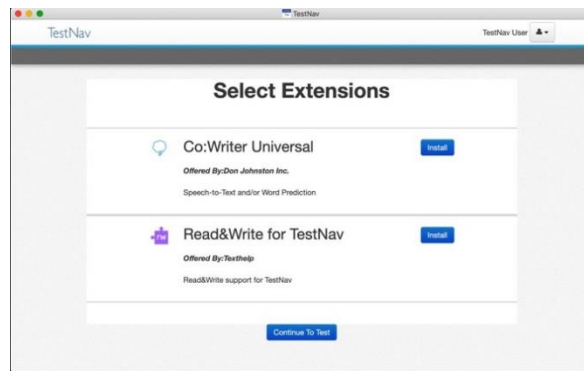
TestNav

TestNav

TestNav User

Select Extensions

Co:Writer Universal

Install

Offered By:Don Johnston Inc.

Speech-to-Text and/or Word Prediction

RW

Read&Write for TestNav

Install

Offered By:Texthelp

Read&Write support for TestNav

Continue To Test